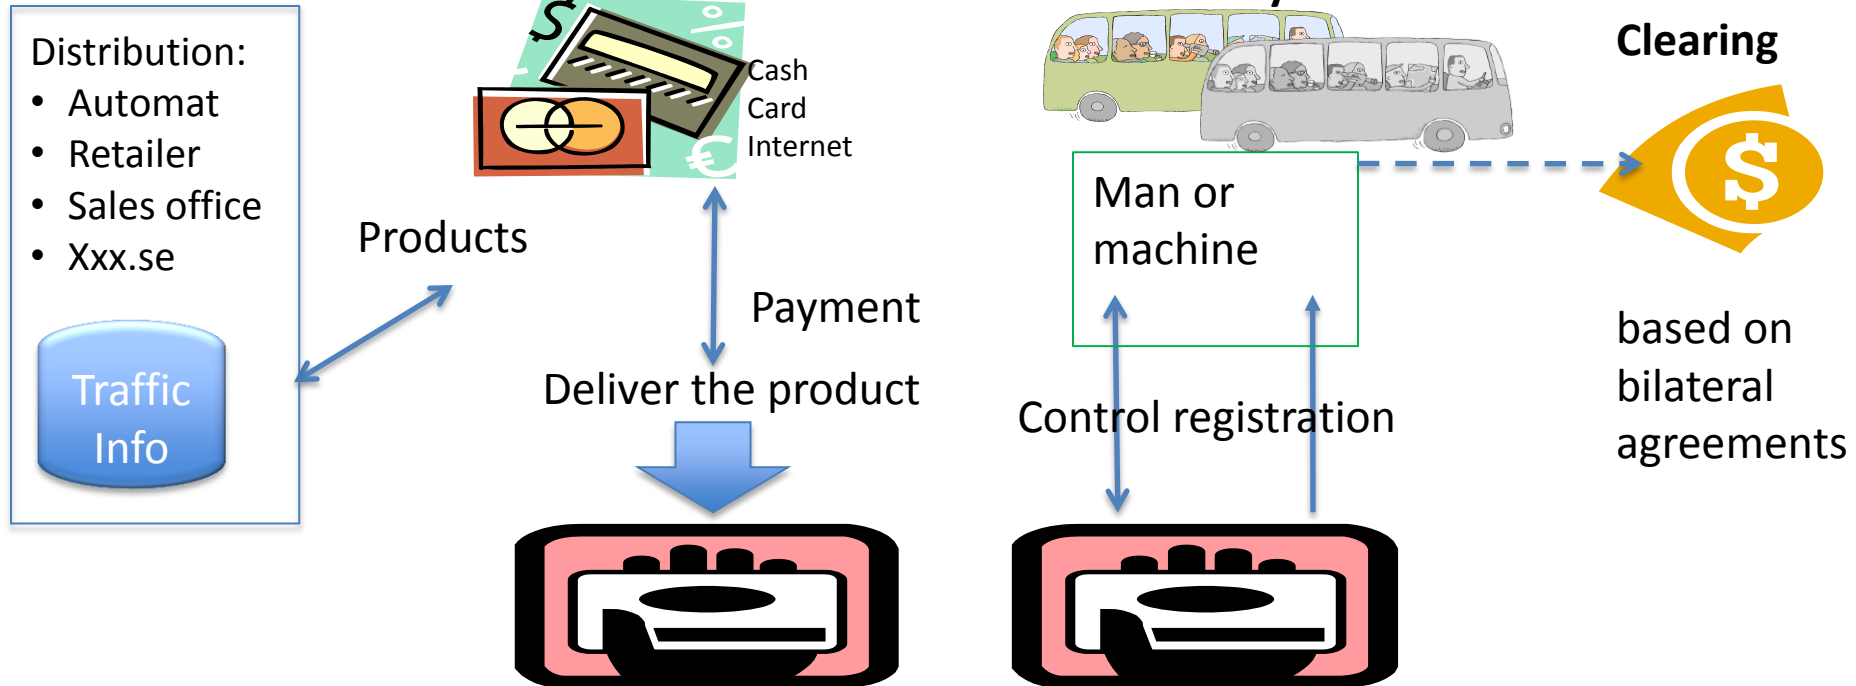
Distribution:
• Automat
• Retailer
• Sales office
• Xxx.se

Traffic Info

Products

Cash
Card
Internet

Payment

Deliver the product

Man or machine

Control registration

Clearing

based on bilateral agreements